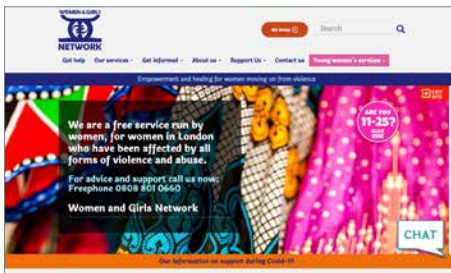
WOMEN & GIRLS NETWORK

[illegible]

Search

Get help Our services Get informed About us Support Us Contact us Young women's services

Empowerment and healing for women moving on from violence

EXIT SITE

We are a free service run by women, for women in London who have been affected by all forms of violence and abuse.

For advice and support call us now: Freephone 0808 801 0660

Women and Girls Network

ARE YOU 11-25? CLICK HERE

CHAT

Our information on support during Covid-19